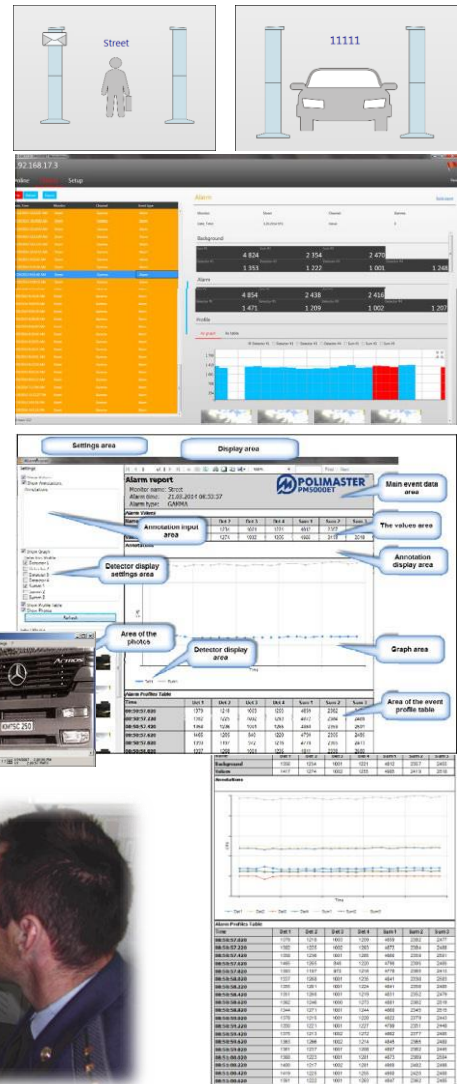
Street

11111

92.168.17.3

Setup

Alarm

Background

4 624 2 354 2 470
1 153 1 222 1 001 1 248

Alarm

4 854 2 438 2 416
1 471 1 209 1 002 1 207

Profile

Settings area

Display area

Alarm report

Monitor name: Street
Alarm time: 21.03.2014 06:33:37
Alarm type: GAMMA

POLIMASTER PM5000DT

Main event data area

Annotation input area

The values area

Annotation display area

Detector display settings area

Area of the photos

Graph area

Detector display area

Area of the event profile table

Alarm Profiles Table

| Time | Det 1 | Det 2 | Det 3 | Det 4 | Sum 1 | Sum 2 | Sum 3 |
|---|---|---|---|---|---|---|---|
| 08:59:57.400 | 1379 | 1218 | 1003 | 1200 | 4659 | 2392 | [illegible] |
| 08:59:57.420 | 1362 | 1225 | 1002 | 1203 | 4612 | 2399 | 2489 |
| 08:59:57.430 | 1354 | 1225 | 1001 | 1204 | 4841 | 2369 | 2501 |
| 08:59:57.440 | 1455 | 1206 | 840 | 1226 | 4736 | 2303 | 2485 |
| 08:59:57.450 | 1370 | 1197 | 912 | 1219 | 4718 | 2365 | 2613 |
| 08:59:57.460 | 1227 | 1209 | 1001 | 1210 | 4610 | 2398 | 2490 |

KM5C 250

Annotations